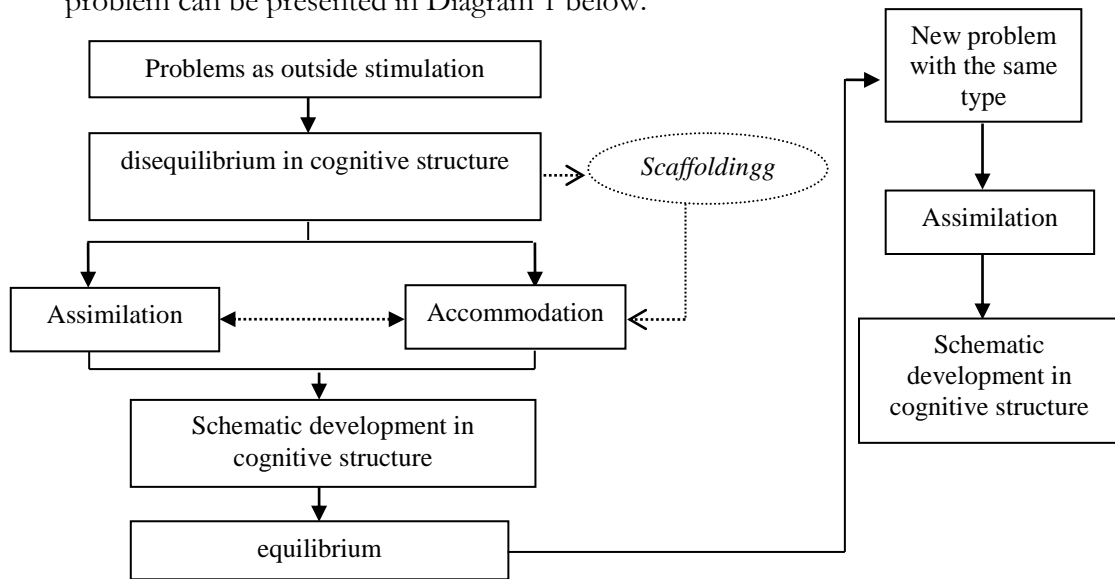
problem can be presented in Diagram 1 below.

Problems as outside stimulation

disequilibrium in cognitive structure

*Scaffoldingg*

Assimilation

Accommodation

Schematic development in cognitive structure

equilibrium

New problem with the same type

Assimilation

Schematic development in cognitive structure